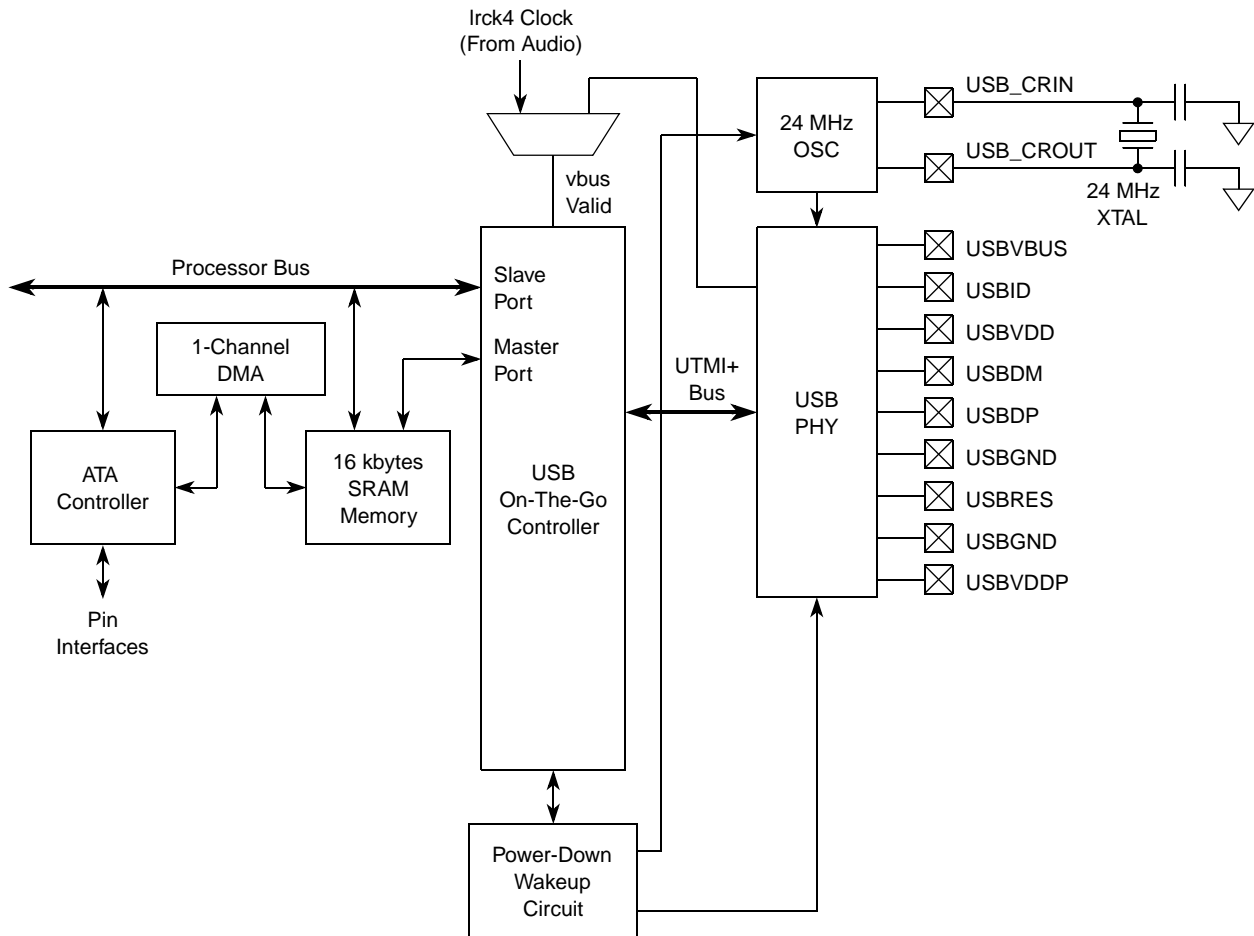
Irck4 Clock
(From Audio)

24 MHz
OSC

USB_CRIN

USB_CROUT

24 MHz
XTAL

vbus
Valid

Processor Bus

Slave
Port

Master
Port

1-Channel
DMA

UTMI+
Bus

USB
PHY

USBVBUS
USBID
USBVDD
USBDM
USBDP
USBGND
USBRES
USBGND
USBVDDP

ATA
Controller

16 kbytes
SRAM
Memory

USB
On-The-Go
Controller

Pin
Interfaces

Power-Down
Wakeup
Circuit